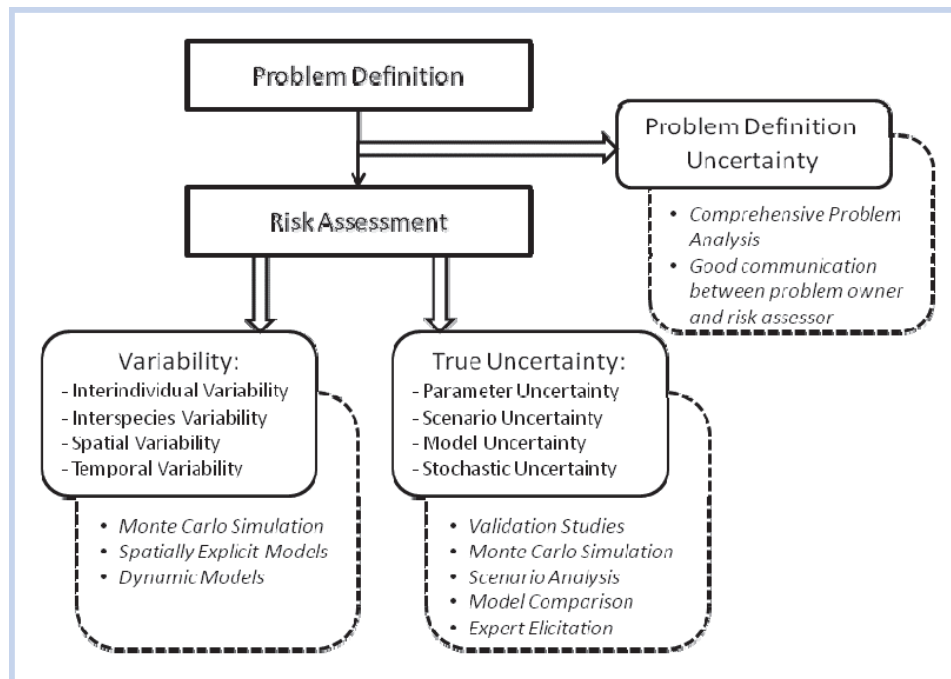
Problem Definition

Problem Definition Uncertainty

Risk Assessment

- Comprehensive Problem Analysis
- Good communication between problem owner and risk assessor

Variability:
- Interindividual Variability
- Interspecies Variability
- Spatial Variability
- Temporal Variability

- Monte Carlo Simulation
- Spatially Explicit Models
- Dynamic Models

True Uncertainty:
- Parameter Uncertainty
- Scenario Uncertainty
- Model Uncertainty
- Stochastic Uncertainty

- Validation Studies
- Monte Carlo Simulation
- Scenario Analysis
- Model Comparison
- Expert Elicitation